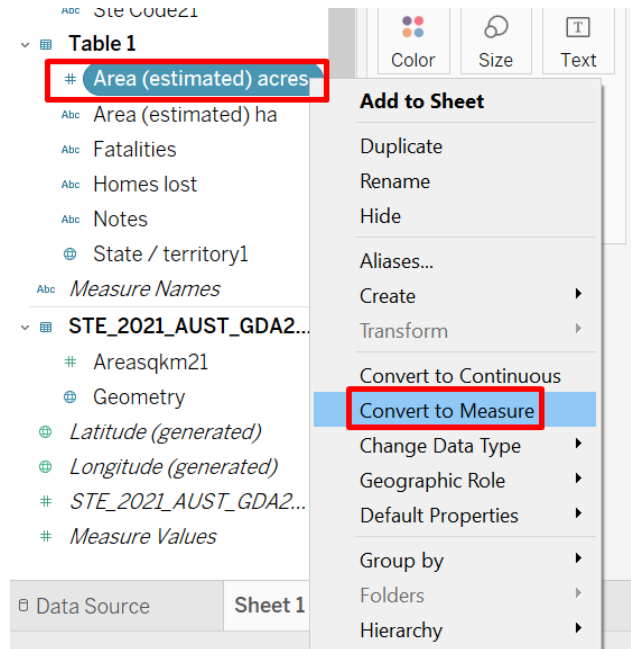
Abc Ste Code21
Table 1
# Area (estimated) acres
Abc Area (estimated) ha
Abc Fatalities
Abc Homes lost
Abc Notes
State / territory1
Abc Measure Names
STE_2021_AUST_GDA2...
# Areasqkm21
Geometry
Latitude (generated)
Longitude (generated)
# STE_2021_AUST_GDA2...
# Measure Values

Color
Size
Text

Add to Sheet
Duplicate
Rename
Hide
Aliases...
Create
Transform
Convert to Continuous
Convert to Measure
Change Data Type
Geographic Role
Default Properties
Group by
Folders
Hierarchy

Data Source
Sheet 1